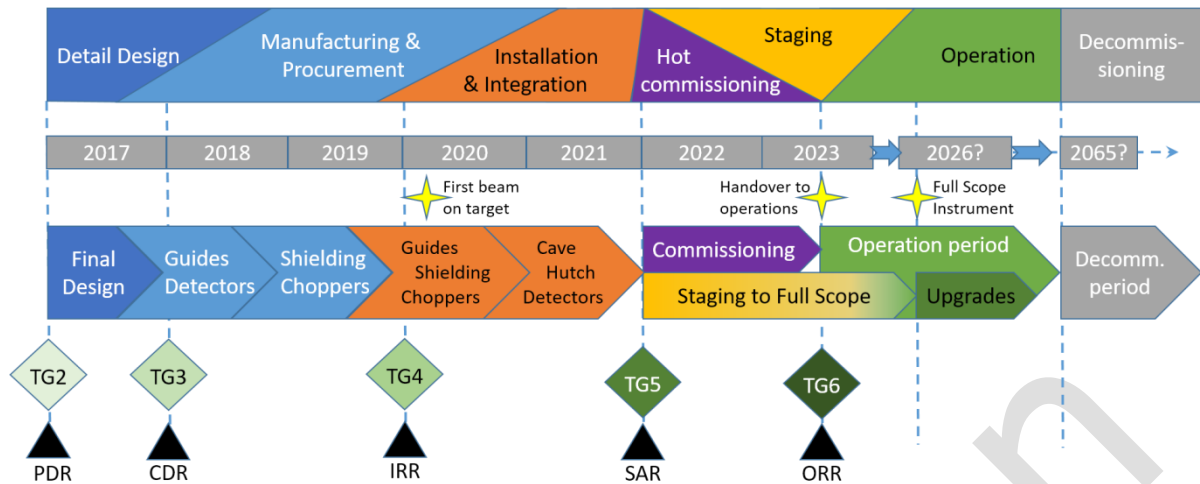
Detail Design

Manufacturing & Procurement

Installation & Integration

Hot commissioning

Staging

Operation

Decommissioning

| 2017 | 2018 | 2019 | 2020 | 2021 | 2022 | 2023 | 2026? | 2065? |
|---|---|---|---|---|---|---|---|---|

First beam on target

Handover to operations

Full Scope Instrument

Final Design

Guides Detectors

Shielding Choppers

Guides Shielding Choppers

Cave Hutch Detectors

Commissioning

Operation period

Staging to Full Scope

Upgrades

Decomm. period

TG2

TG3

TG4

TG5

TG6

PDR

CDR

IRR

SAR

ORR